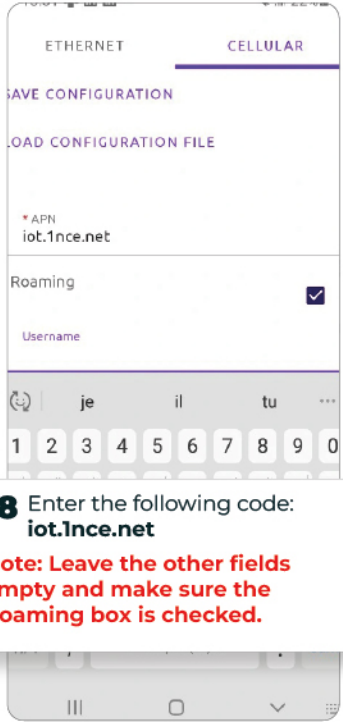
ETHERNET
CELLULAR
SAVE CONFIGURATION
LOAD CONFIGURATION FILE
* APN
iot.1nce.net
Roaming
Username
je
il
tu
1 2 3 4 5 6 7 8 9 0
8 Enter the following code: iot.1nce.net
Note: Leave the other fields empty and make sure the Roaming box is checked.